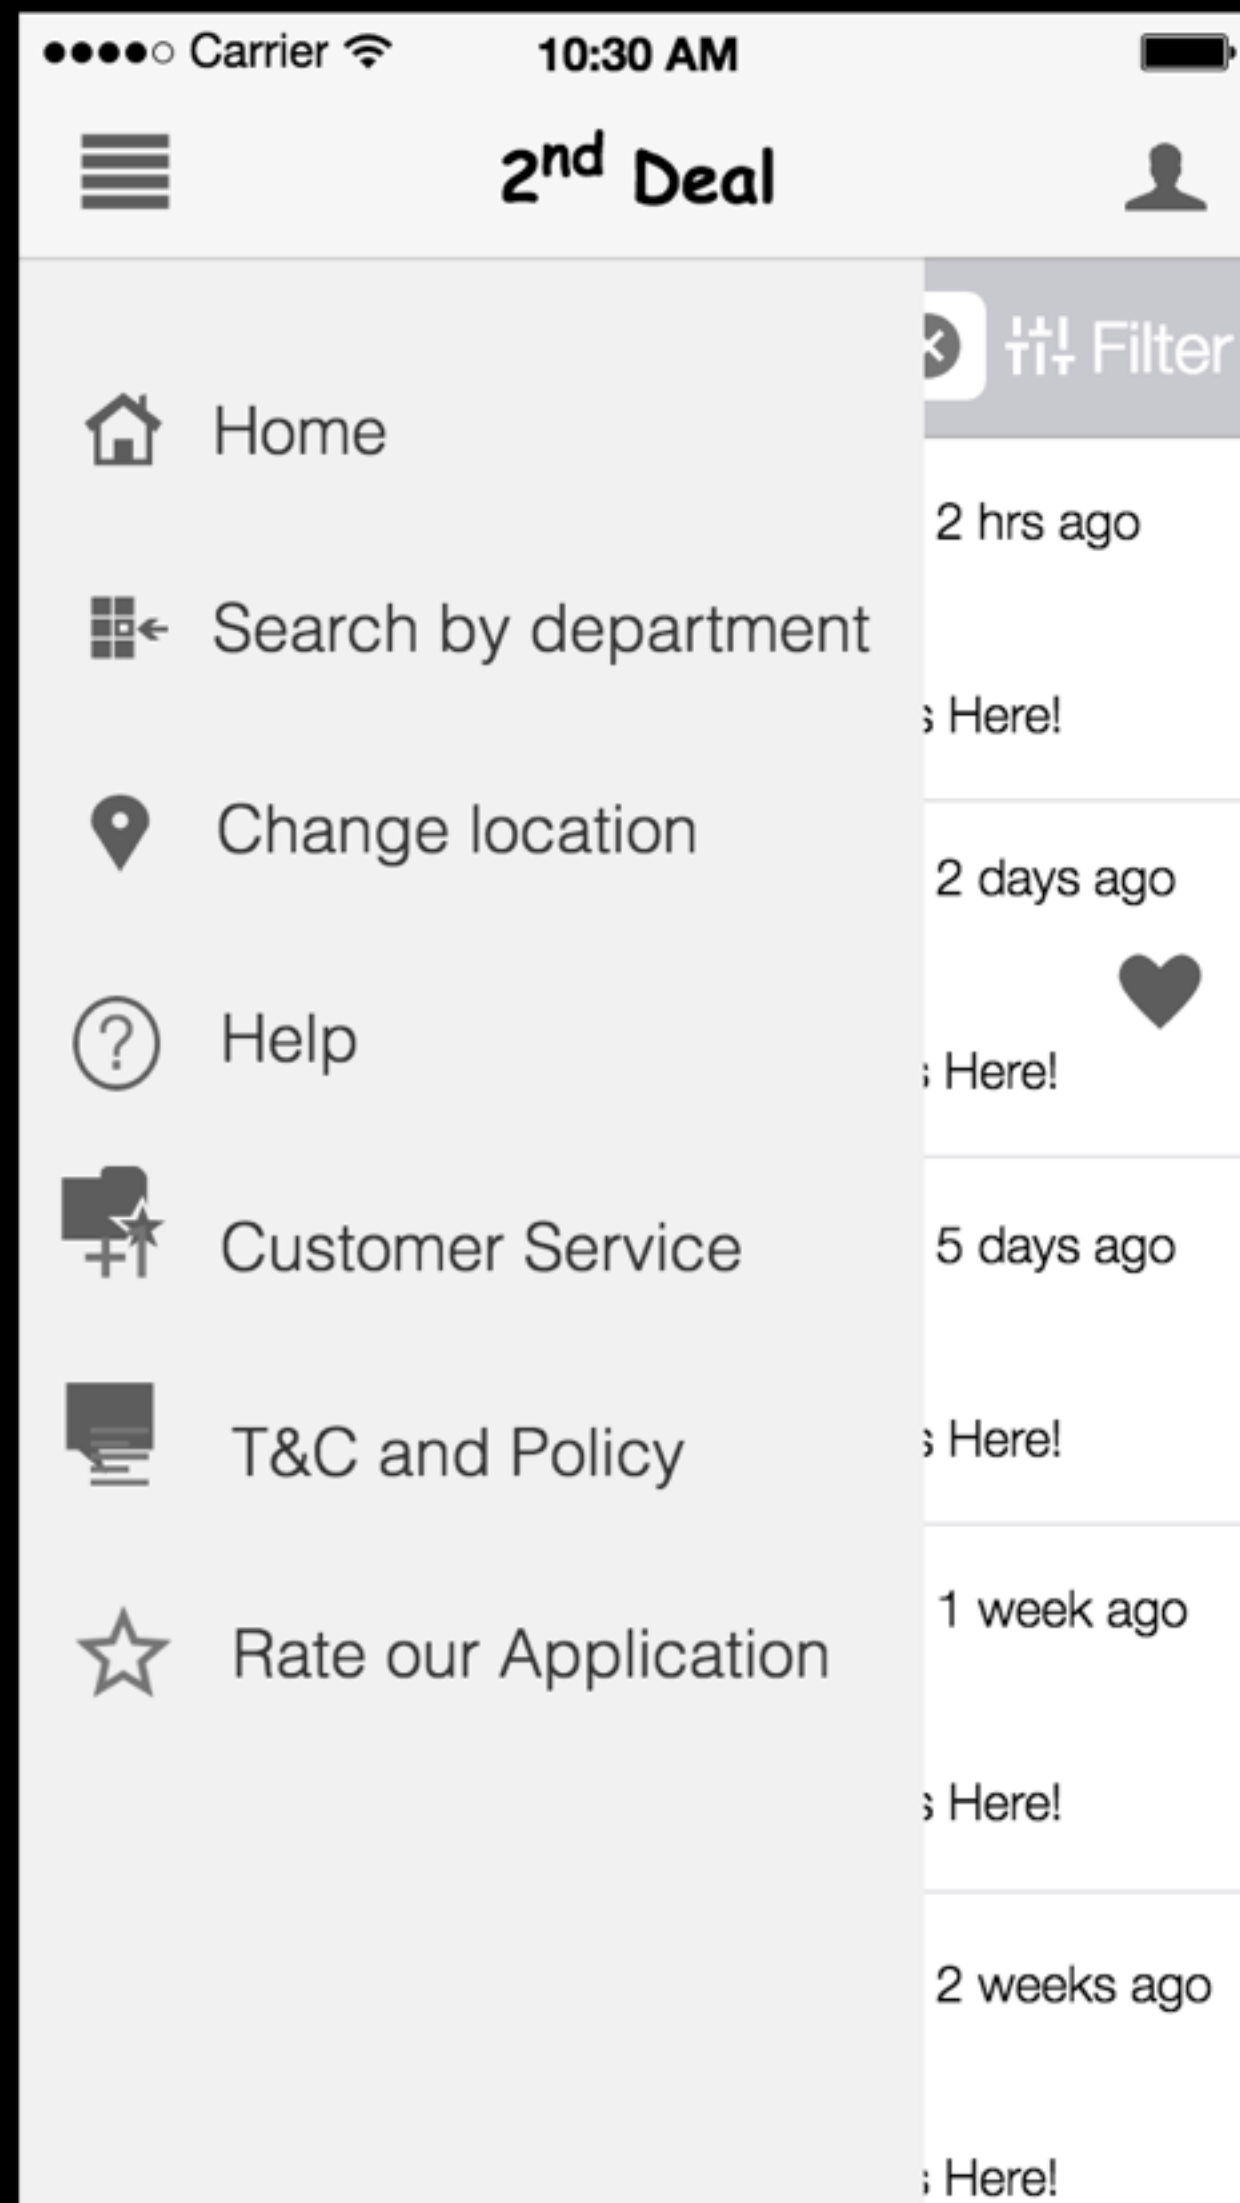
Carrier 10:30 AM

2nd Deal

Filter

Home

Search by department

Change location

Help

Customer Service

T&C and Policy

Rate our Application

2 hrs ago

Here!

2 days ago

Here!

5 days ago

Here!

1 week ago

Here!

2 weeks ago

Here!